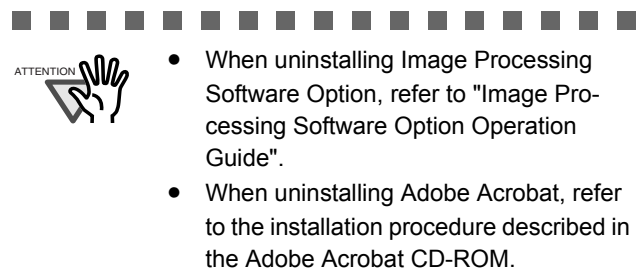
ATTENTION

- When uninstalling Image Processing Software Option, refer to "Image Processing Software Option Operation Guide".
- When uninstalling Adobe Acrobat, refer to the installation procedure described in the Adobe Acrobat CD-ROM.